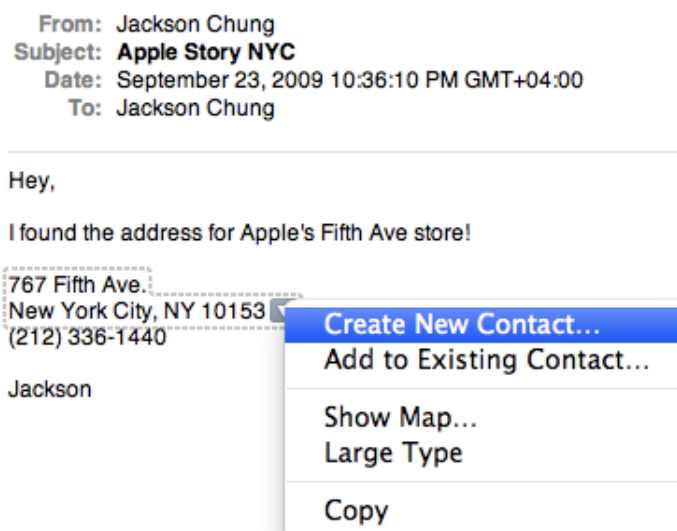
From: Jackson Chung
Subject: Apple Story NYC
Date: September 23, 2009 10:36:10 PM GMT+04:00
To: Jackson Chung

Hey,

I found the address for Apple's Fifth Ave store!

767 Fifth Ave.
New York City, NY 10153
(212) 336-1440

Jackson

Create New Contact...
Add to Existing Contact...
Show Map...
Large Type
Copy